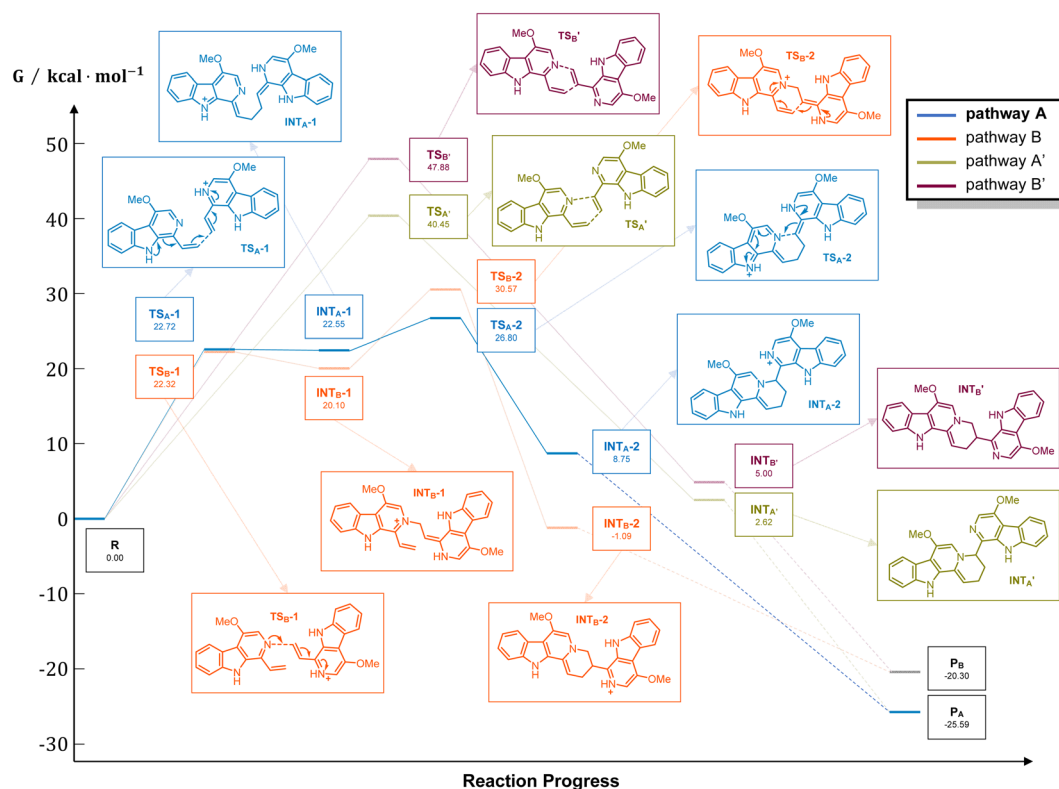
G / kcal · mol$^{-1}$

50
40
30
20
10
0
-10
-20
-30

Reaction Progress

pathway A
pathway B
pathway A'
pathway B'

MeO OMe HN N N H + N H
INT$_A$-1

MeO OMe N HN N H N H
TS$_A$-1

MeO TS$_{B'}$ N N H N H N OMe

TS$_{B'}$
47.88

TS$_{A'}$
40.45

OMe MeO N N N H N H
TS$_{A'}$

MeO TS$_B$-2 + N N H N H HN OMe

TS$_B$-2
30.57

OMe MeO HN N + N H N H
TS$_A$-2

TS$_A$-1
22.72

TS$_B$-1
22.32

INT$_A$-1
22.55

INT$_B$-1
20.10

TS$_A$-2
26.80

OMe HN MeO N N H N H
INT$_A$-2

MeO INT$_{B'}$ N N H N H N OMe

INT$_A$-2
8.75

INT$_{B'}$
5.00

INT$_{A'}$
2.62

OMe MeO N N N H N H
INT$_{A'}$

R
0.00

MeO INT$_B$-1 + N N H HN OMe

INT$_B$-2
-1.09

MeO TS$_B$-1 N N H HN + OMe

MeO INT$_B$-2 N N H HN + OMe

P$_B$
-20.30

P$_A$
-25.59